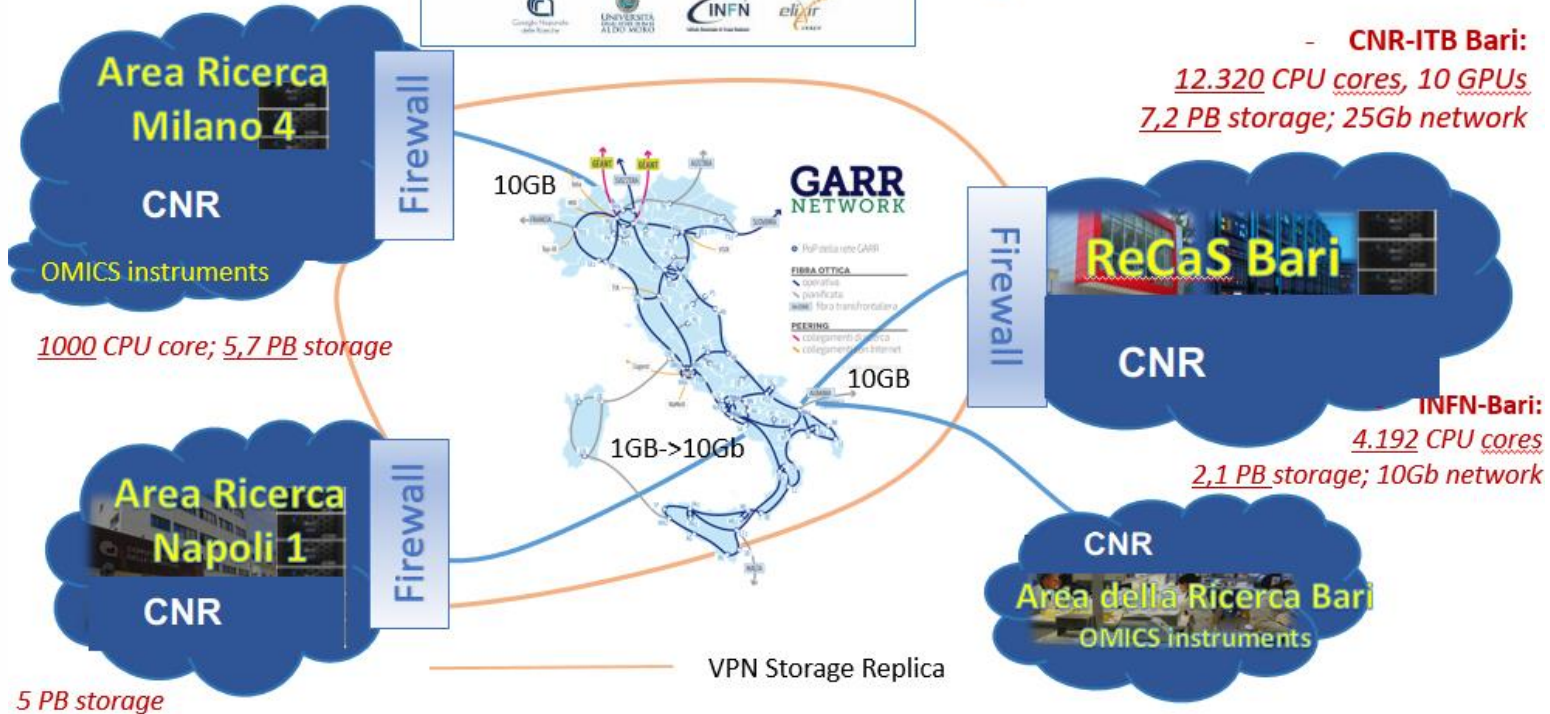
UNIVERSITÀ ALDO MORO
INFN
elixir

- CNR-ITB Bari:
12.320 CPU cores, 10 GPUs
7,2 PB storage; 25Gb network

Area Ricerca Milano 4
CNR
OMICS instruments

1000 CPU core; 5,7 PB storage

Firewall

10GB

GARR NETWORK

PoP della rete GARR
FIBRA OTTICA
operativa
pianificata
fibra transfrontaliera
PEERING
collegamenti di ricerca
collegamenti Internet

GEANT
GEANT

Firewall

ReCaS Bari
CNR

10GB

INFN-Bari:
4.192 CPU cores
2,1 PB storage; 10Gb network

1GB->10Gb

Area Ricerca Napoli 1
CNR

Firewall

CNR
Area della Ricerca Bari
OMICS instruments

VPN Storage Replica

5 PB storage